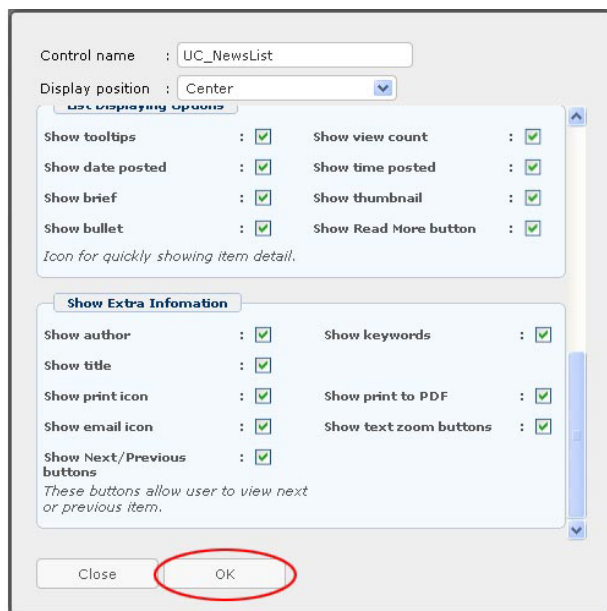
Control name : UC_NewsList

Display position : Center

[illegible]

Show tooltips : Show view count :

Show date posted : Show time posted :

Show brief : Show thumbnail :

Show bullet : Show Read More button :

Icon for quickly showing item detail.

Show Extra Infomation

Show author : Show keywords :

Show title :

Show print icon : Show print to PDF :

Show email icon : Show text zoom buttons :

Show Next/Previous buttons :

These buttons allow user to view next or previous item.

Close

OK